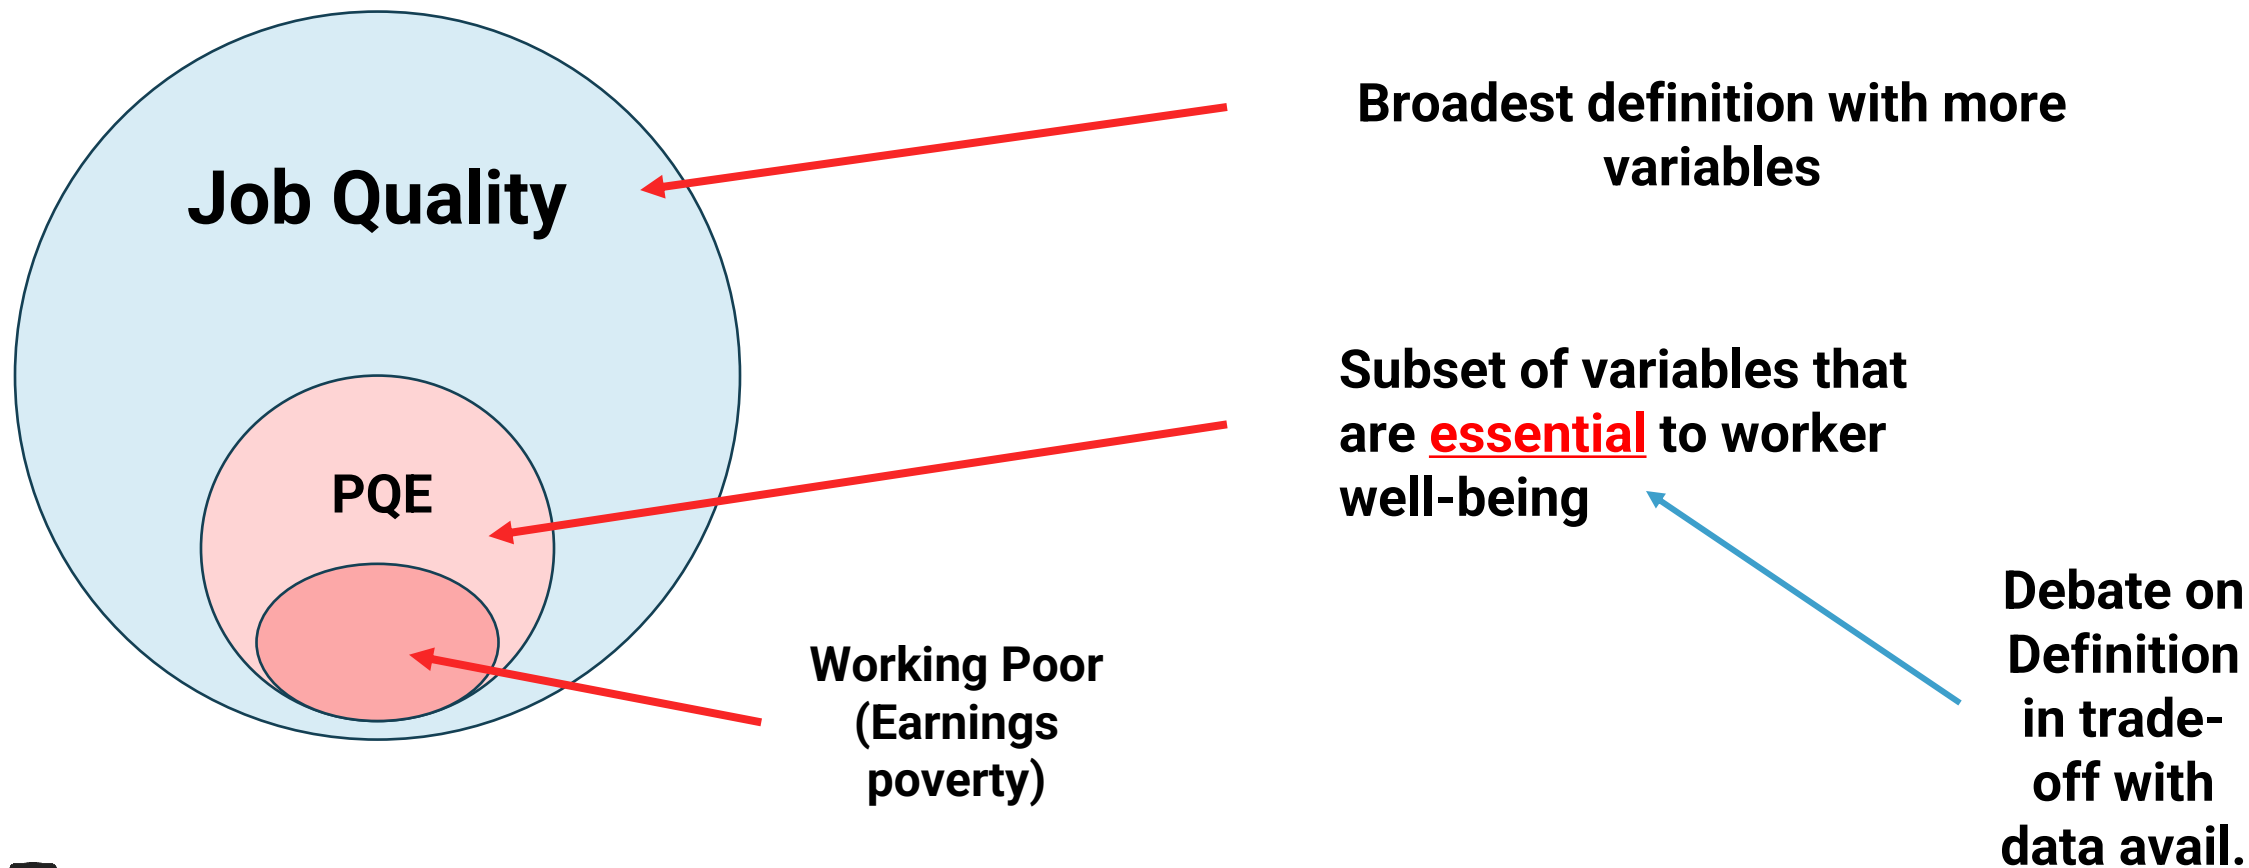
Job Quality

PQE

Broadest definition with more variables

Subset of variables that are essential to worker well-being

Working Poor (Earnings poverty)

Debate on Definition in trade-off with data avail.